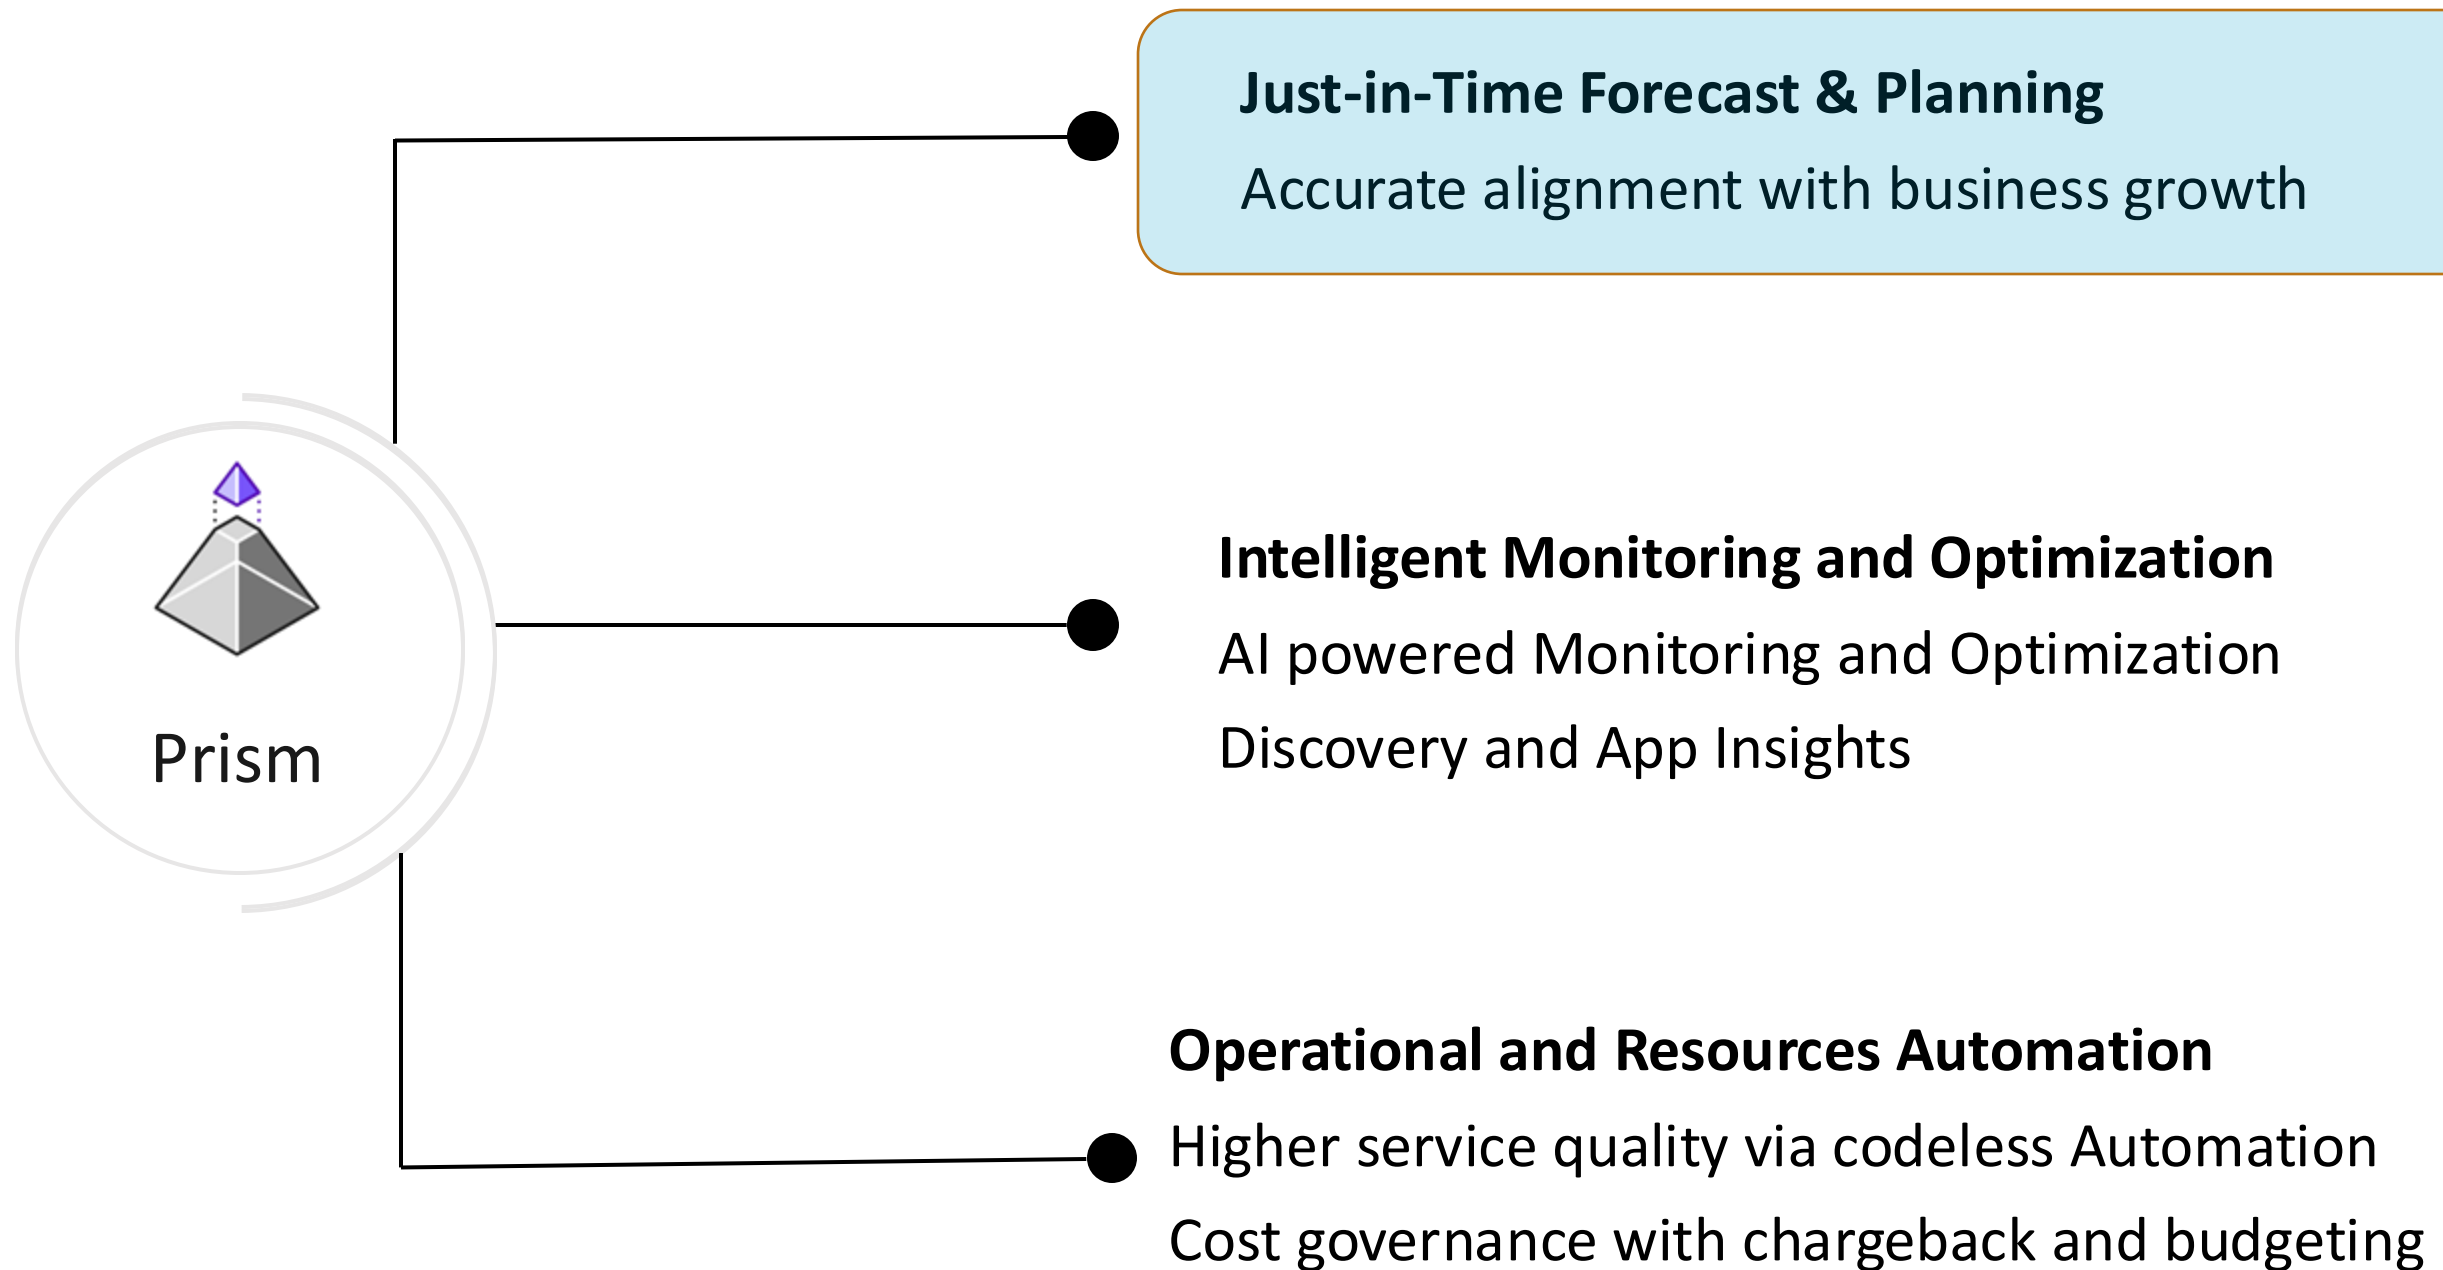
Prism

Just-in-Time Forecast & Planning

Accurate alignment with business growth

Intelligent Monitoring and Optimization

AI powered Monitoring and Optimization

Discovery and App Insights

Operational and Resources Automation

Higher service quality via codeless Automation

Cost governance with chargeback and budgeting